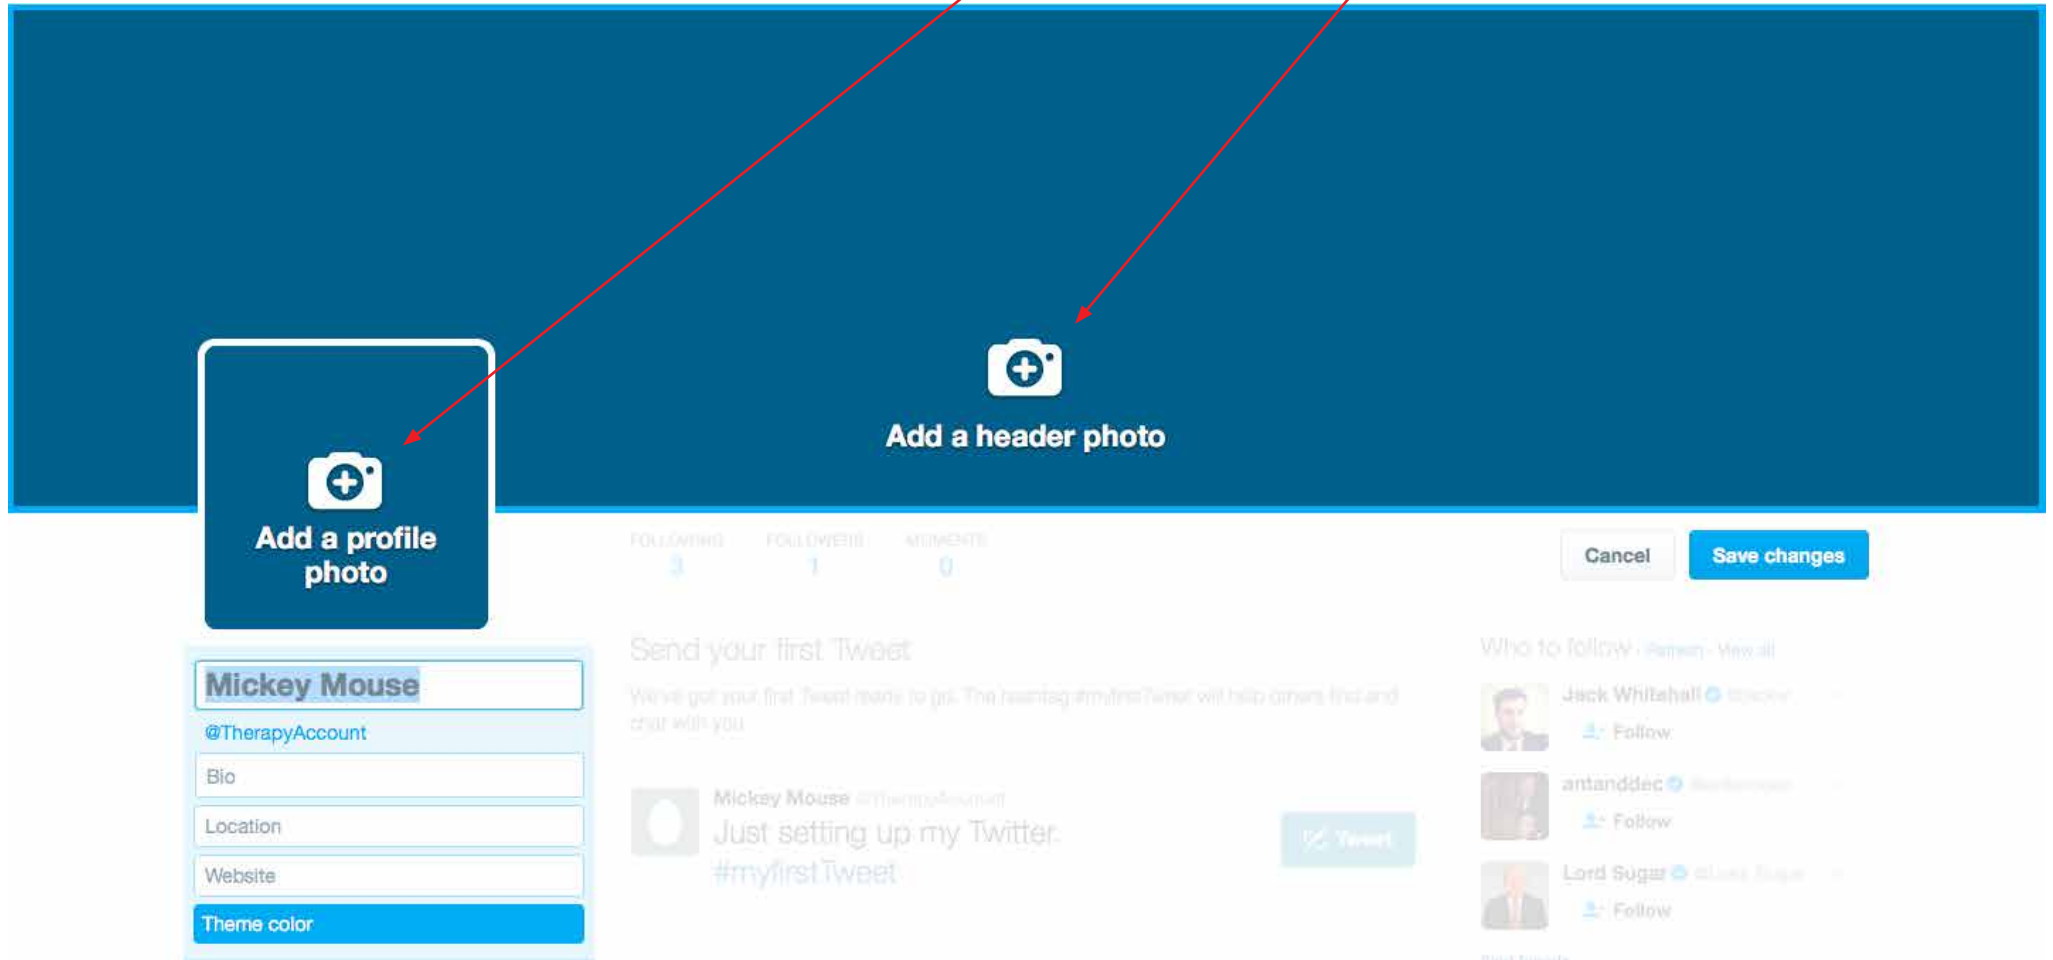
Add a header photo

Add a profile photo

FOLLOWING
3

FOLLOWERS
1

MOMENTS
0

Cancel

Save changes

Mickey Mouse

@TherapyAccount

Bio

Location

Website

Theme color

Send your first Tweet

We've got your first Tweet ready to go. The hashtag #myfirstTweet will help others find and chat with you.

Mickey Mouse @TherapyAccount

Just setting up my Twitter. #myfirstTweet

Tweet

Who to follow · Refresh · View all

Jack Whitehall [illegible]

Follow

antanddec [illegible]

Follow

Lord Sugar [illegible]

Follow